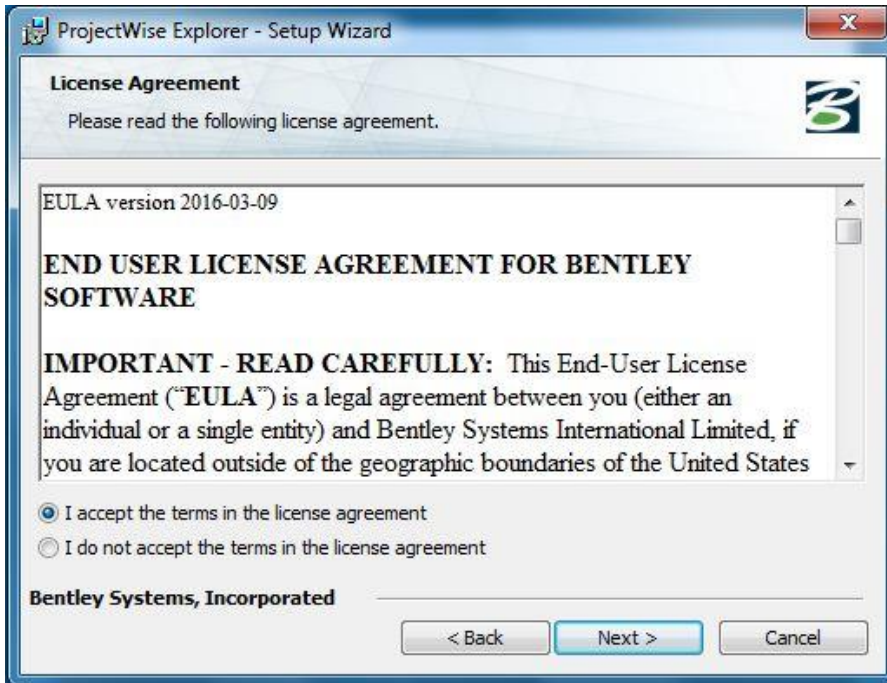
ProjectWise Explorer - Setup Wizard

License Agreement

Please read the following license agreement.

EULA version 2016-03-09

END USER LICENSE AGREEMENT FOR BENTLEY SOFTWARE

IMPORTANT - READ CAREFULLY: This End-User License Agreement ("EULA") is a legal agreement between you (either an individual or a single entity) and Bentley Systems International Limited, if you are located outside of the geographic boundaries of the United States

I accept the terms in the license agreement

I do not accept the terms in the license agreement

Bentley Systems, Incorporated

< Back

Next >

Cancel